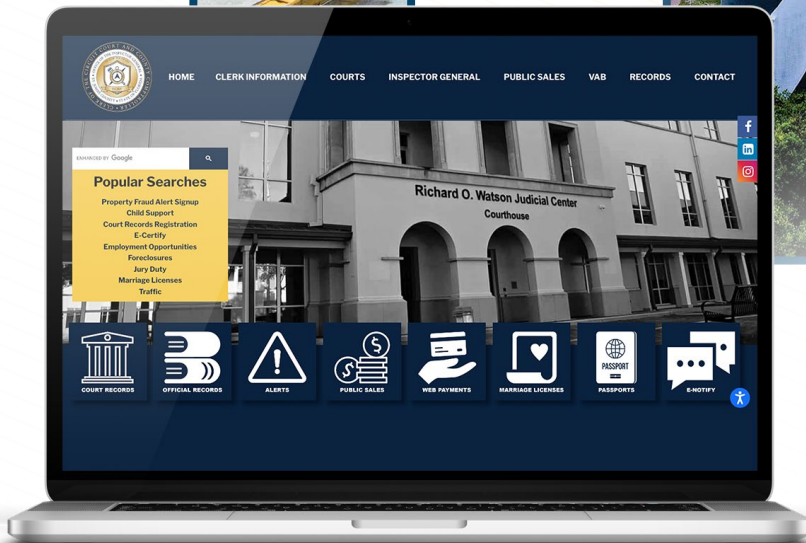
HOME CLERK INFORMATION COURTS INSPECTOR GENERAL PUBLIC SALES VAB RECORDS CONTACT

ENHANCED BY Google

Popular Searches

Property Fraud Alert Signup
Child Support
Court Records Registration
E-Certify
Employment Opportunities
Foreclosures
Jury Duty
Marriage Licenses
Traffic

Richard O. Watson Judicial Center
Courthouse

COURT RECORDS
OFFICIAL RECORDS
ALERTS
PUBLIC SALES
WEB PAYMENTS
MARRIAGE LICENSES
PASSPORT
PASSPORTS
E-NOTIFY